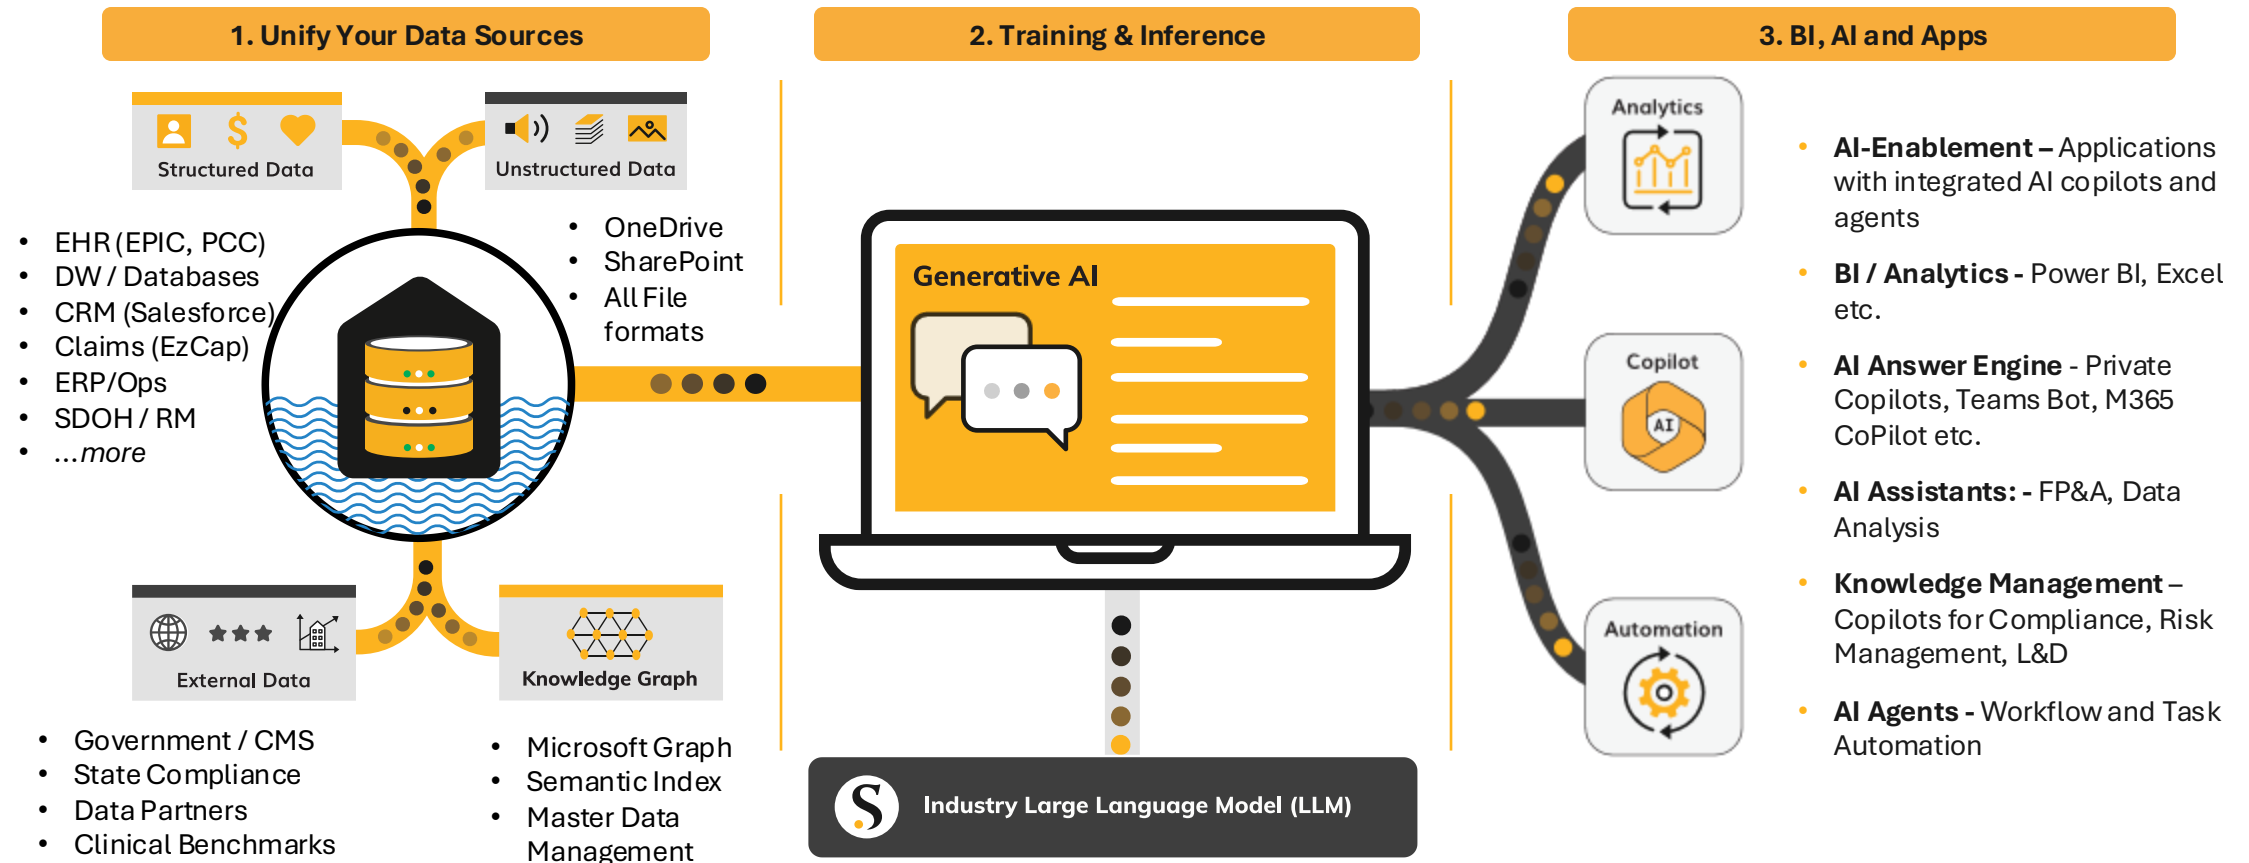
1. Unify Your Data Sources

Structured Data

Unstructured Data

- EHR (EPIC, PCC)
- DW / Databases
- CRM (Salesforce)
- Claims (EzCap)
- ERP/Ops
- SDOH / RM
- ...more

- OneDrive
- SharePoint
- All File formats

External Data

Knowledge Graph

- Government / CMS
- State Compliance
- Data Partners
- Clinical Benchmarks

- Microsoft Graph
- Semantic Index
- Master Data Management

2. Training & Inference

Generative AI

Industry Large Language Model (LLM)

3. BI, AI and Apps

Analytics

Copilot

AI

Automation

- AI-Enablement – Applications with integrated AI copilots and agents
- BI / Analytics - Power BI, Excel etc.
- AI Answer Engine - Private Copilots, Teams Bot, M365 CoPilot etc.
- AI Assistants: - FP&A, Data Analysis
- Knowledge Management – Copilots for Compliance, Risk Management, L&D
- AI Agents - Workflow and Task Automation